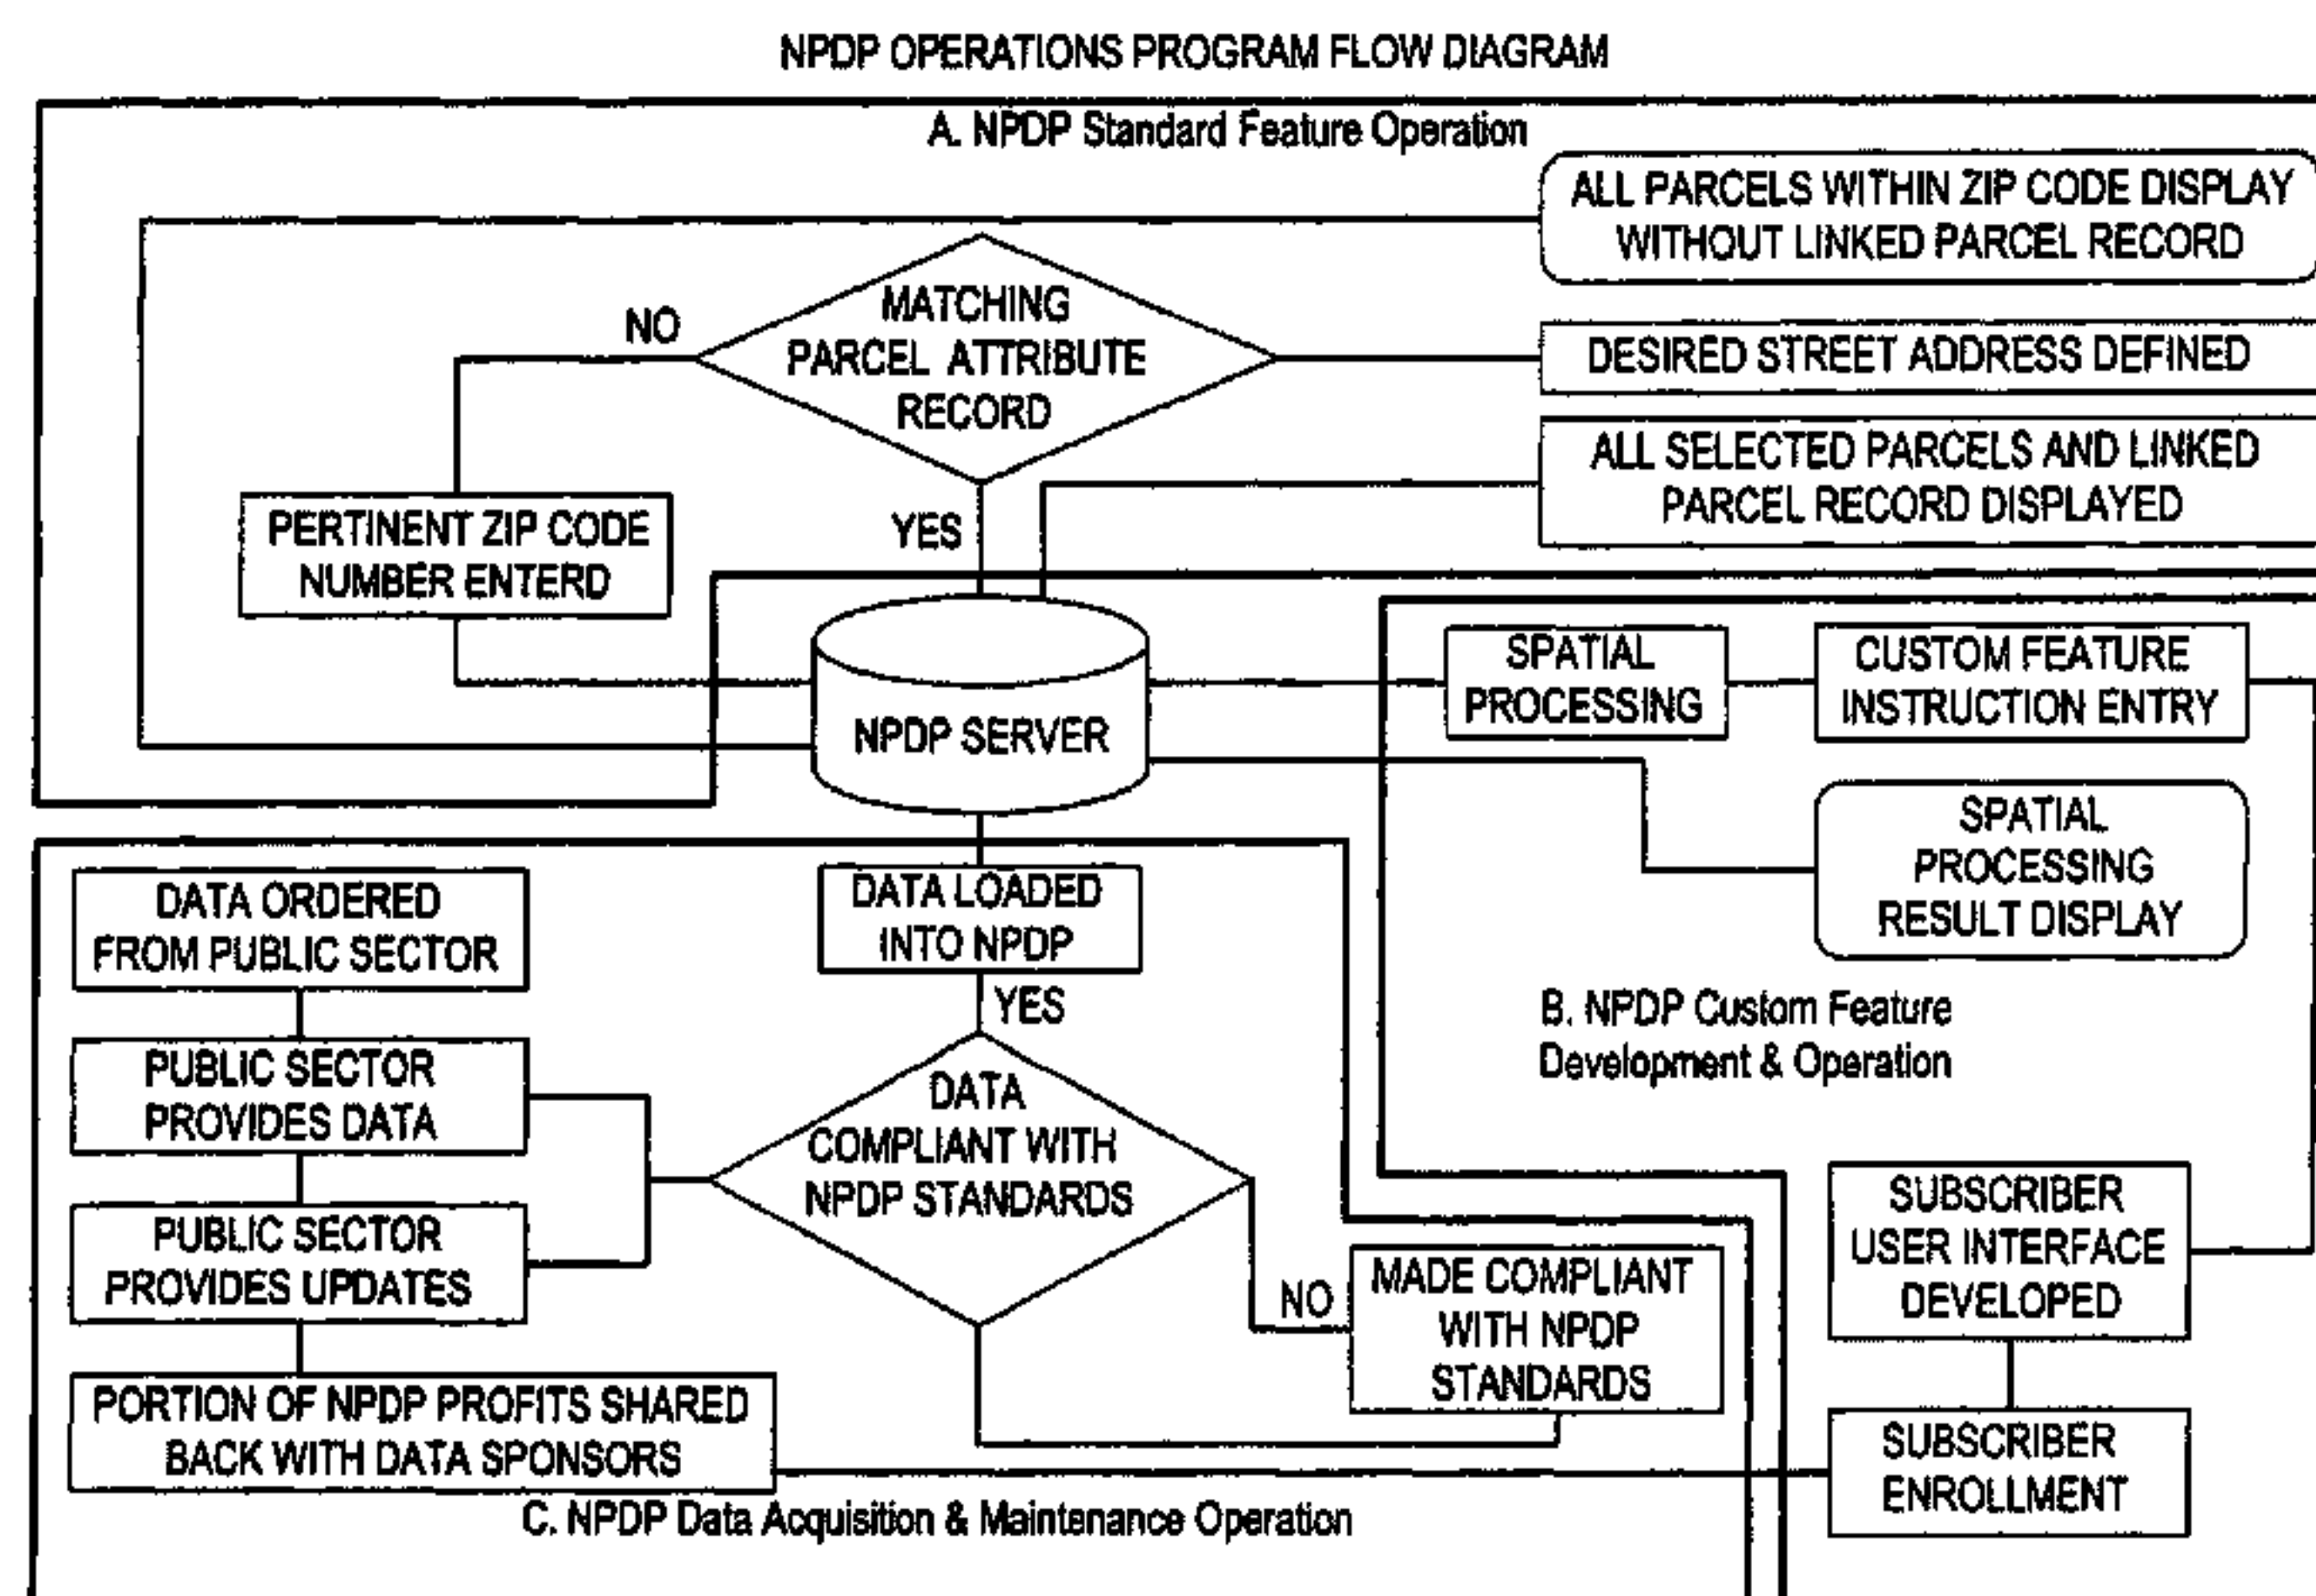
NPDP OPERATIONS PROGRAM FLOW DIAGRAM

A. NPDP Standard Feature Operation

ALL PARCELS WITHIN ZIP CODE DISPLAY WITHOUT LINKED PARCEL RECORD

NO

MATCHING PARCEL ATTRIBUTE RECORD

DESIRED STREET ADDRESS DEFINED

ALL SELECTED PARCELS AND LINKED PARCEL RECORD DISPLAYED

PERTINENT ZIP CODE NUMBER ENTERD

YES

NPDP SERVER

SPATIAL PROCESSING

CUSTOM FEATURE INSTRUCTION ENTRY

SPATIAL PROCESSING RESULT DISPLAY

DATA ORDERED FROM PUBLIC SECTOR

DATA LOADED INTO NPDP

YES

B. NPDP Custom Feature Development & Operation

PUBLIC SECTOR PROVIDES DATA

DATA COMPLIANT WITH NPDP STANDARDS

PUBLIC SECTOR PROVIDES UPDATES

NO

MADE COMPLIANT WITH NPDP STANDARDS

SUBSCRIBER USER INTERFACE DEVELOPED

PORTION OF NPDP PROFITS SHARED BACK WITH DATA SPONSORS

SUBSCRIBER ENROLLMENT

C. NPDP Data Acquisition & Maintenance Operation